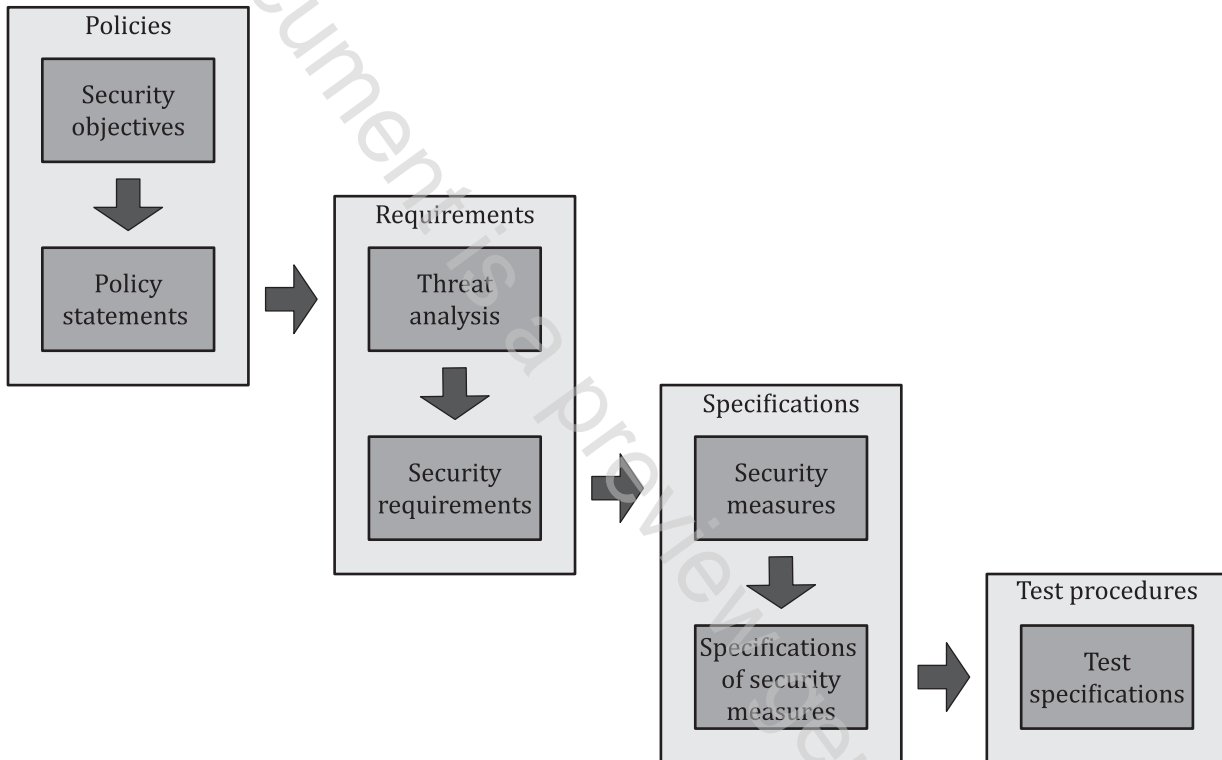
Policies

Security objectives

Policy statements

Requirements

Threat analysis

Security requirements

Specifications

Security measures

Specifications of security measures

Test procedures

Test specifications

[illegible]ument is a preview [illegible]